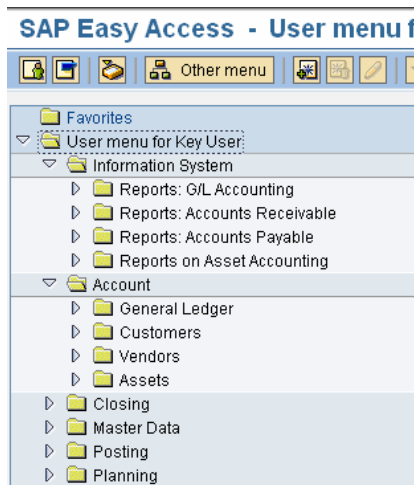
SAP Easy Access - User menu f

Other menu

Favorites
User menu for Key User
Information System
Reports: G/L Accounting
Reports: Accounts Receivable
Reports: Accounts Payable
Reports on Asset Accounting
Account
General Ledger
Customers
Vendors
Assets
Closing
Master Data
Posting
Planning